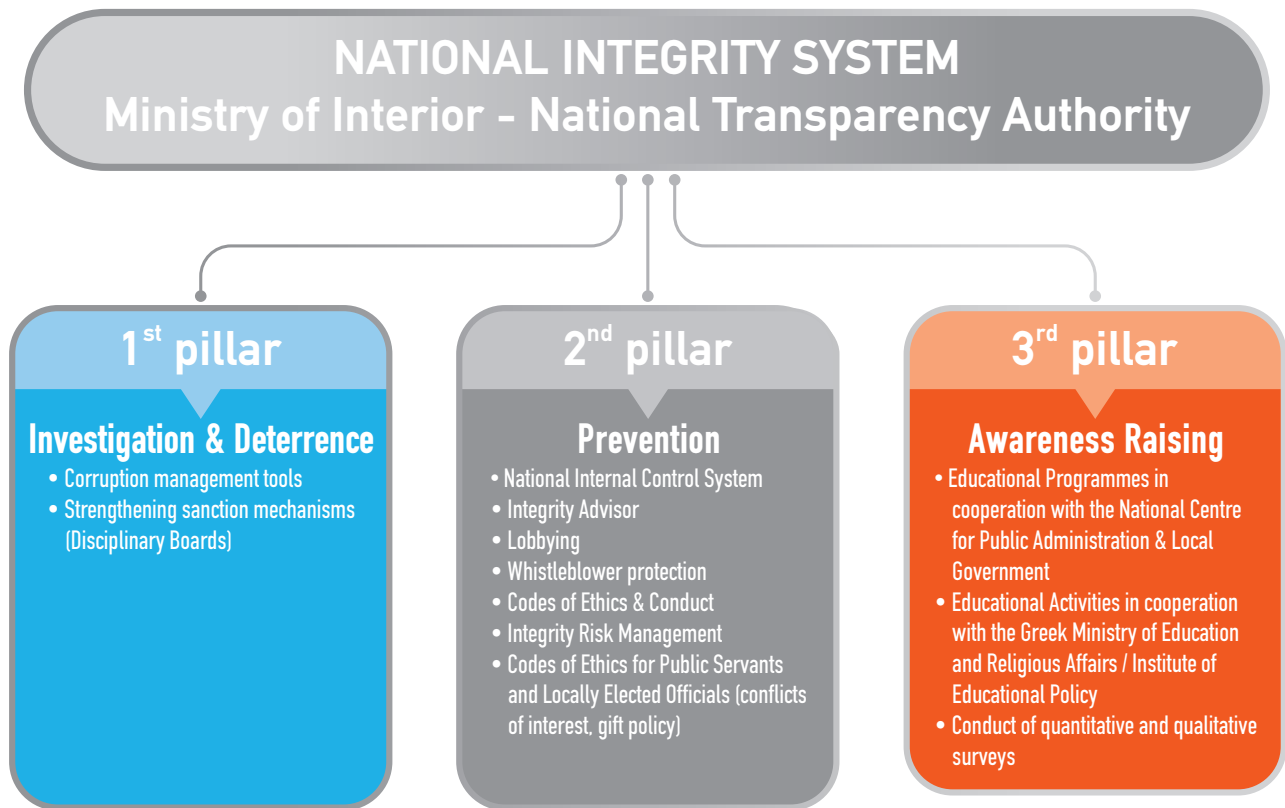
NATIONAL INTEGRITY SYSTEM
Ministry of Interior - National Transparency Authority

1$^{st}$ pillar

Investigation & Deterrence
• Corruption management tools
• Strengthening sanction mechanisms (Disciplinary Boards)

2$^{nd}$ pillar

Prevention
• National Internal Control System
• Integrity Advisor
• Lobbying
• Whistleblower protection
• Codes of Ethics & Conduct
• Integrity Risk Management
• Codes of Ethics for Public Servants and Locally Elected Officials (conflicts of interest, gift policy)

3$^{rd}$ pillar

Awareness Raising
• Educational Programmes in cooperation with the National Centre for Public Administration & Local Government
• Educational Activities in cooperation with the Greek Ministry of Education and Religious Affairs / Institute of Educational Policy
• Conduct of quantitative and qualitative surveys